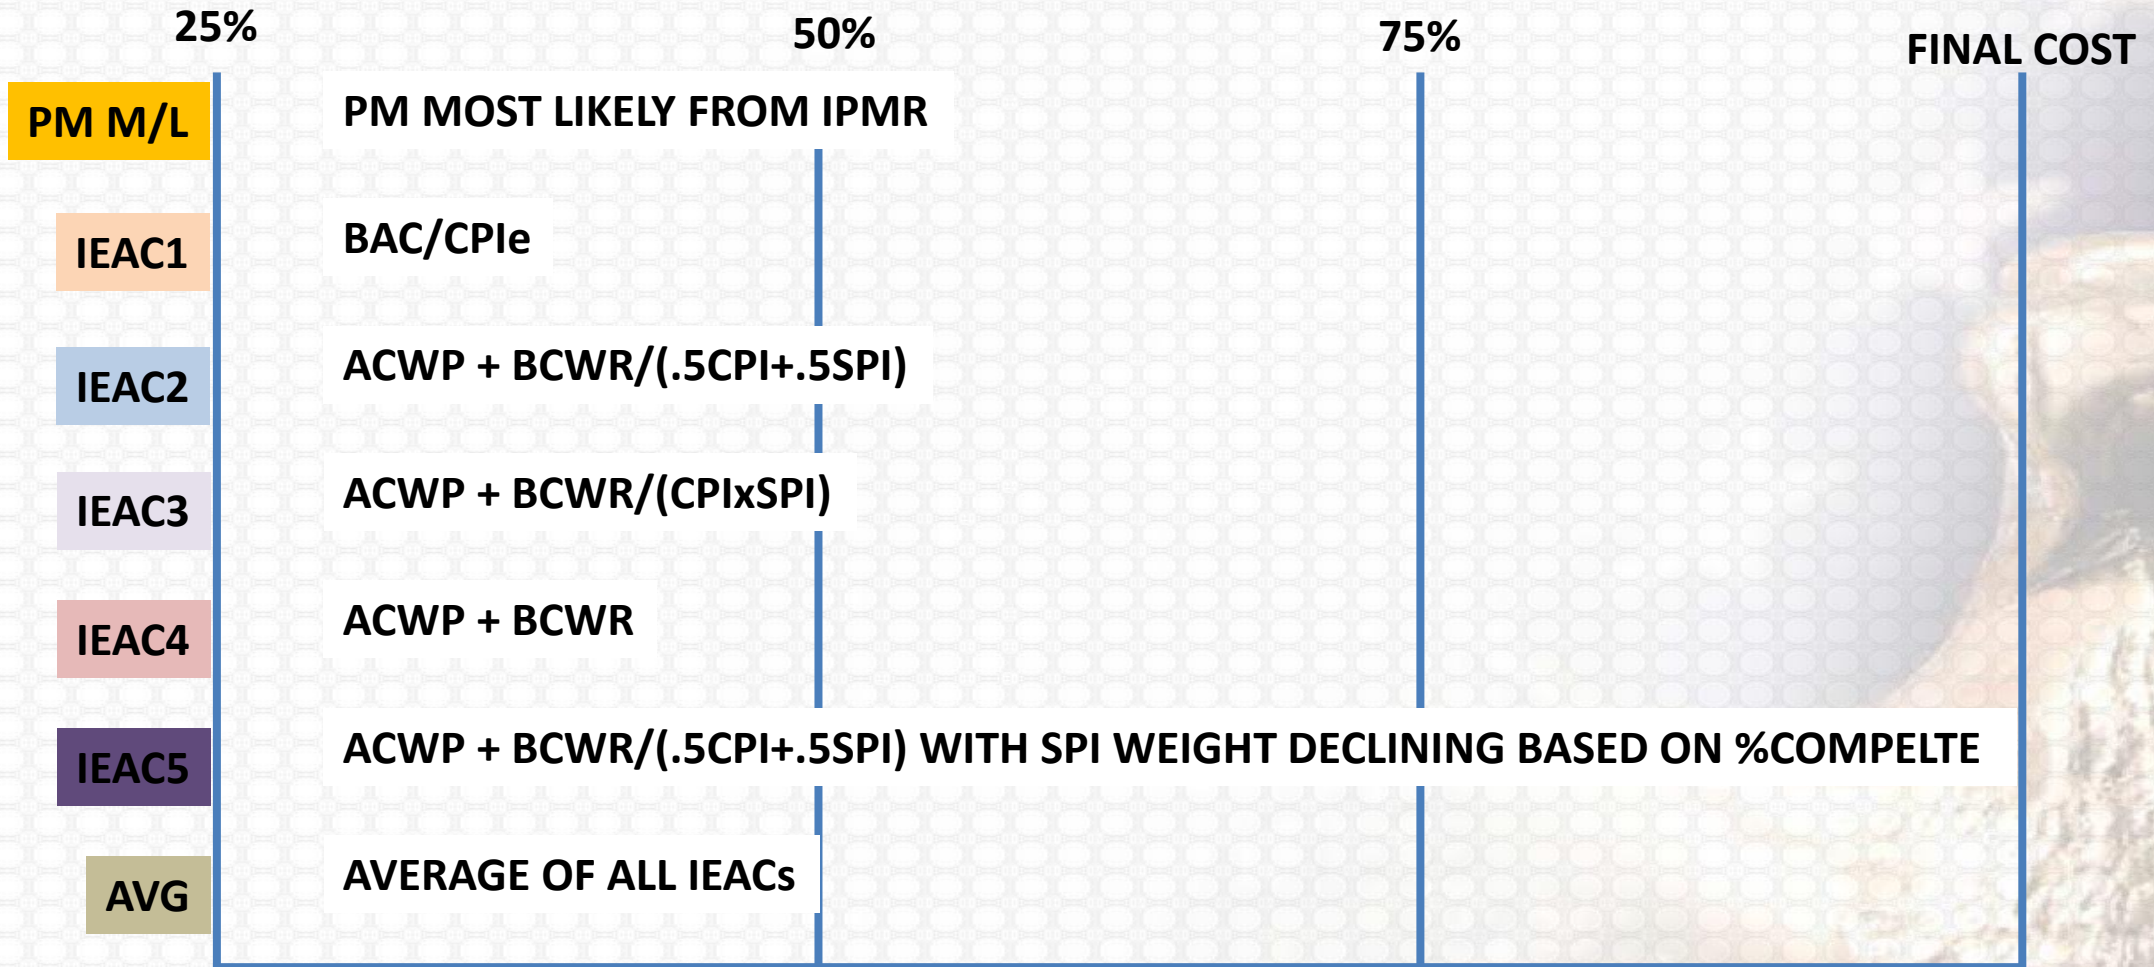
25%

50%

75%

FINAL COST

PM M/L

PM MOST LIKELY FROM IPMR

IEAC1

BAC/CPIe

IEAC2

ACWP + BCWR/(.5CPI+.5SPI)

IEAC3

ACWP + BCWR/(CPIxSPI)

IEAC4

ACWP + BCWR

IEAC5

ACWP + BCWR/(.5CPI+.5SPI) WITH SPI WEIGHT DECLINING BASED ON %COMPELTE

AVG

AVERAGE OF ALL IEACs